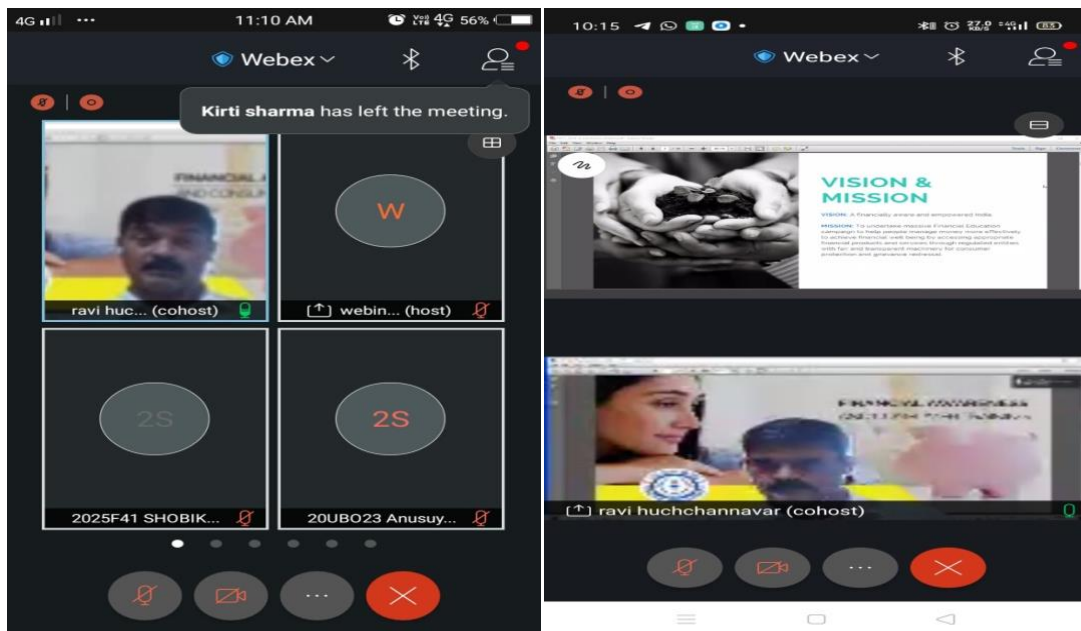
4G ... 11:10 AM 4G 56%

Webex

Kirti sharma has left the meeting.

FINANCIAL

ravi huc... (cohost)

W

webin... (host)

2S

2025F41 SHOBIK...

2S

20UBO23 Anusuy...

10:15

Webex

VISION & MISSION

VISION: A financially aware and empowered India.

MISSION: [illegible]

FINANCIAL AWARENESS

ravi huchchannavar (cohost)